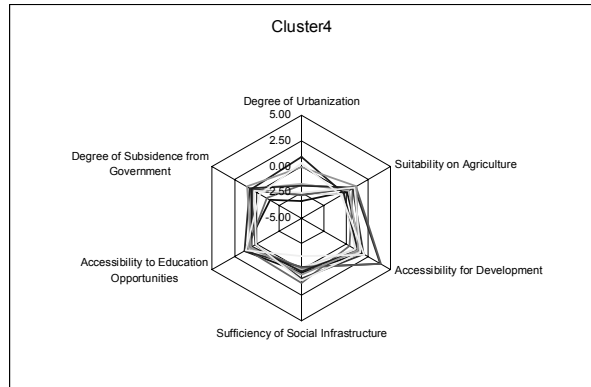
Cluster4

Degree of Urbanization

5.00

2.50

0.00

-2.50

-5.00

Suitability on Agriculture

Accessibility for Development

Sufficiency of Social Infrastructure

Accessibility to Education Opportunities

Degree of Subsidence from Government